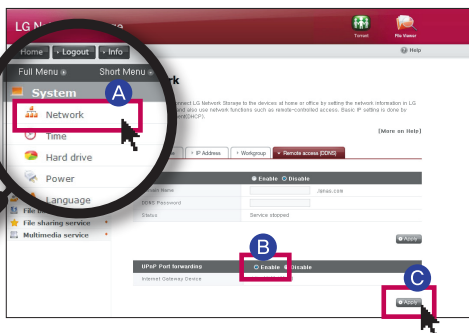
LG N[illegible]

Torrent

File Viewer

Help

Home

Logout

Info

Full Menu

Short Menu

System

A

Network

Time

Hard drive

Power

Language

File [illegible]

File sharing service

Multimedia service

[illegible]work

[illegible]nnect LG Network Storage to the devices at home or office by setting the network information in LG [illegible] and also use network functions such as remote-controlled access. Basic IP setting is done by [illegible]ent(DHCP).

[More on Help]

IP Address

Workgroup

Remote access (DDNS)

Enable

Disable

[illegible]ost Name

.lgnas.com

DDNS Password

Status

Service stopped

Apply

B

UPnP Port forwarding

Enable

Disable

Internet Gateway Device

C

Apply